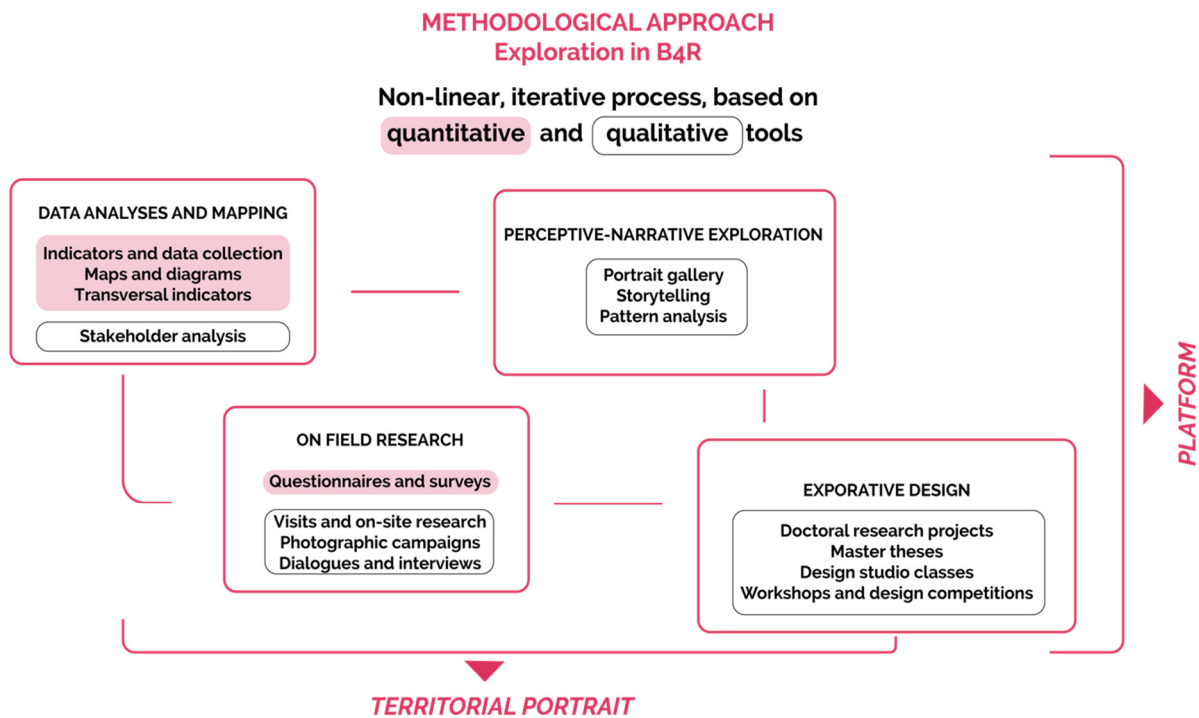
METHODOLOGICAL APPROACH
Exploration in B4R

Non-linear, iterative process, based on quantitative and qualitative tools

DATA ANALYSES AND MAPPING

Indicators and data collection
Maps and diagrams
Transversal indicators

Stakeholder analysis

PERCEPTIVE-NARRATIVE EXPLORATION

Portrait gallery
Storytelling
Pattern analysis

PLATFORM

ON FIELD RESEARCH

Questionnaires and surveys

Visits and on-site research
Photographic campaigns
Dialogues and interviews

EXPORATIVE DESIGN

Doctoral research projects
Master theses
Design studio classes
Workshops and design competitions

TERRITORIAL PORTRAIT